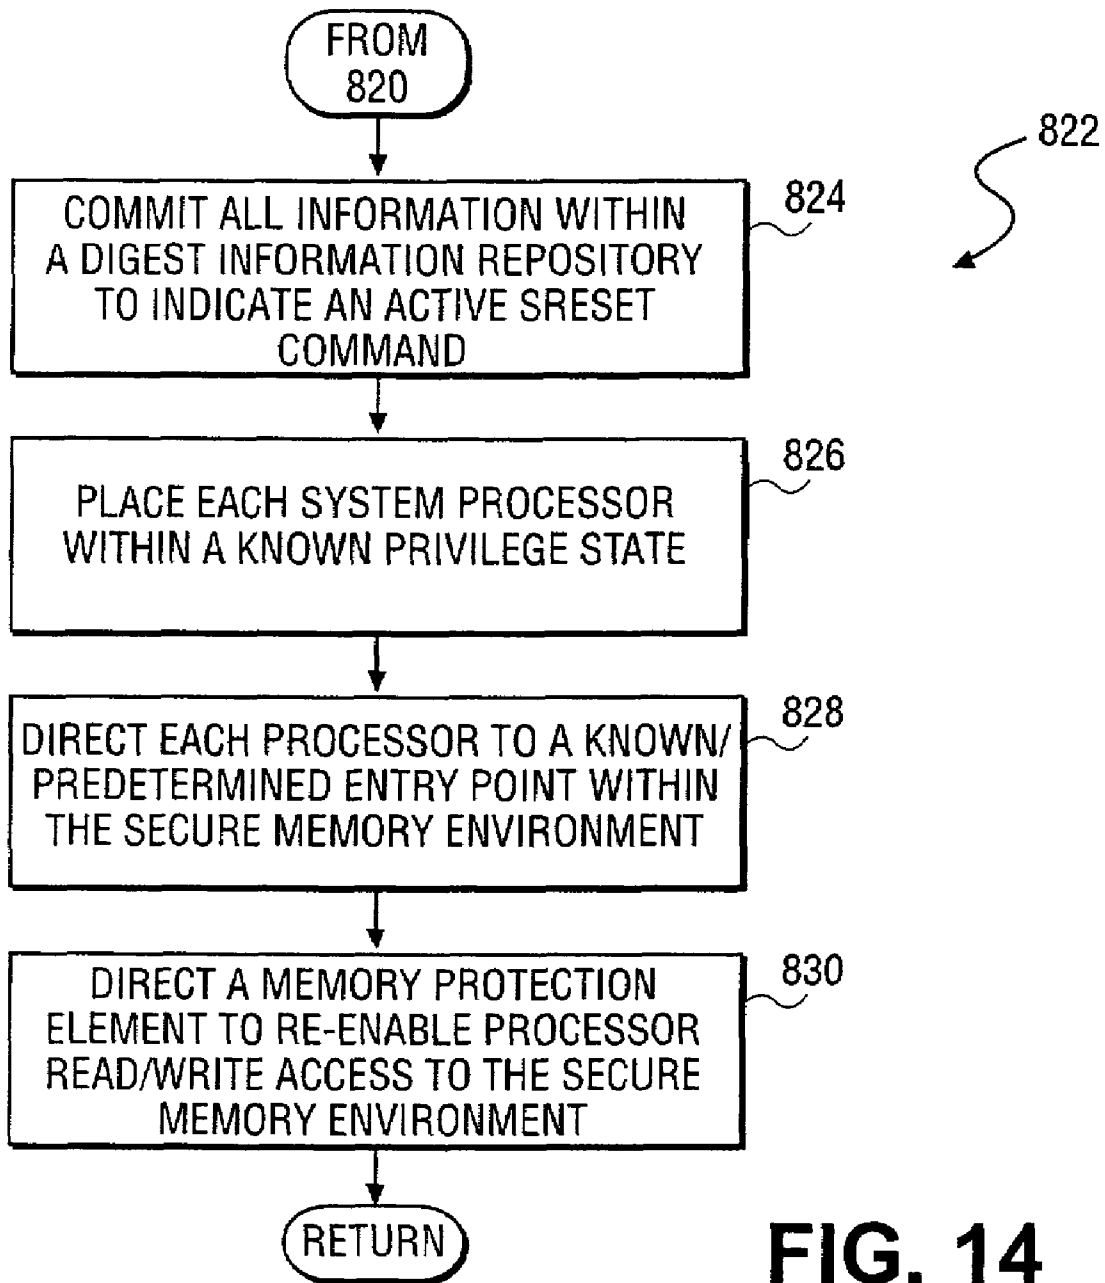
FROM 820

822

COMMIT ALL INFORMATION WITHIN A DIGEST INFORMATION REPOSITORY TO INDICATE AN ACTIVE SRESET COMMAND

824

PLACE EACH SYSTEM PROCESSOR WITHIN A KNOWN PRIVILEGE STATE

826

DIRECT EACH PROCESSOR TO A KNOWN/ PREDETERMINED ENTRY POINT WITHIN THE SECURE MEMORY ENVIRONMENT

828

DIRECT A MEMORY PROTECTION ELEMENT TO RE-ENABLE PROCESSOR READ/WRITE ACCESS TO THE SECURE MEMORY ENVIRONMENT

830

RETURN

FIG. 14